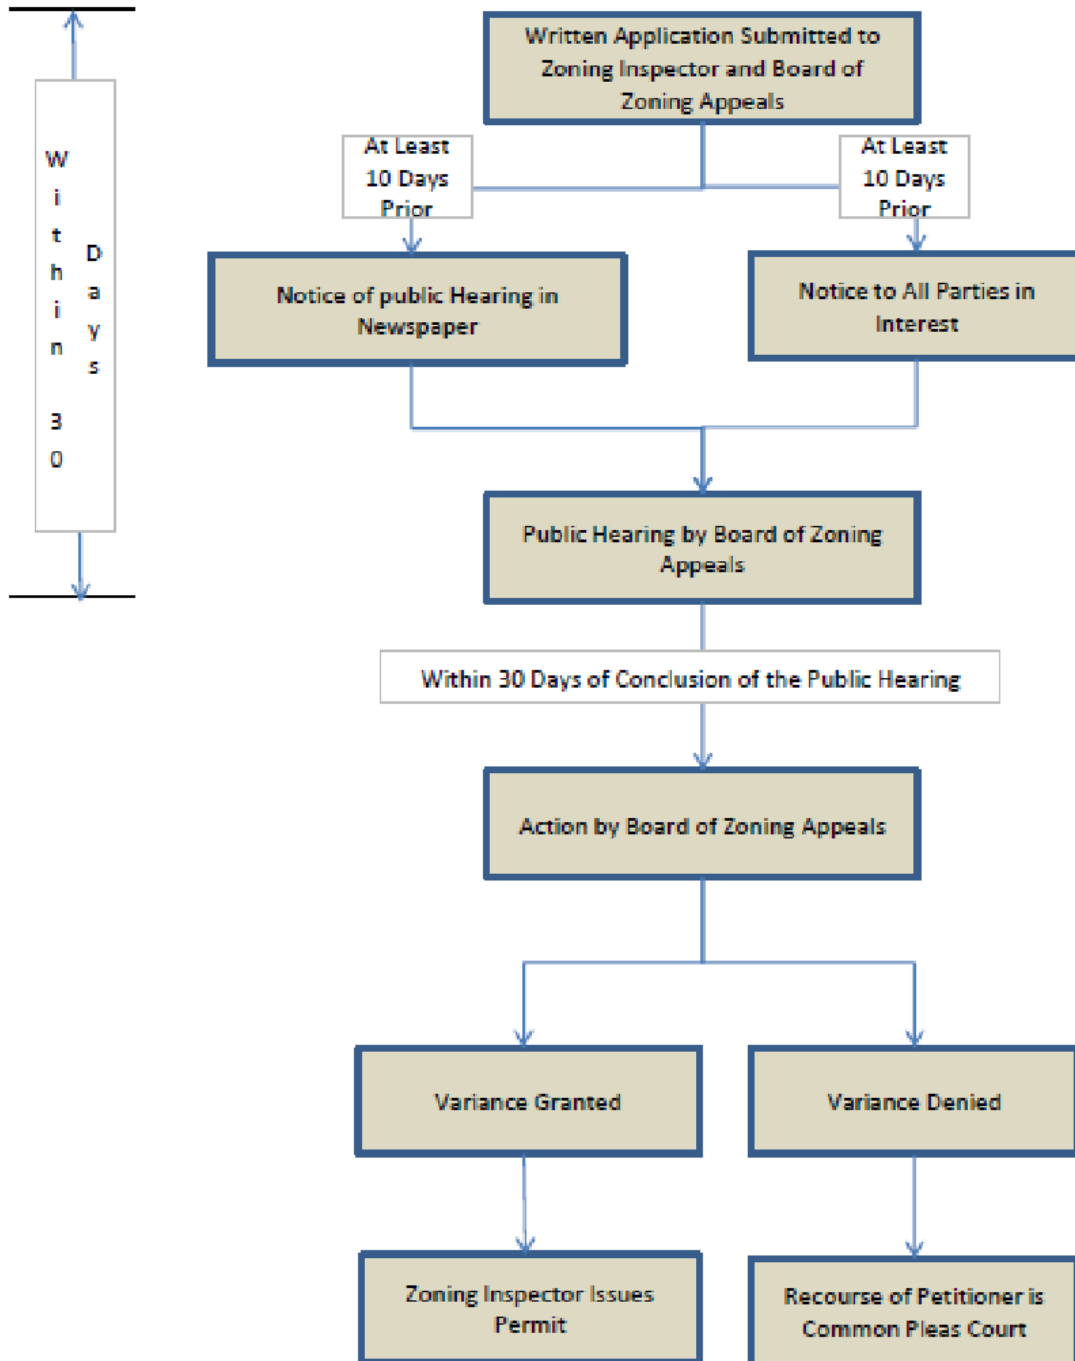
Within 30 Days

Written Application Submitted to Zoning Inspector and Board of Zoning Appeals

At Least 10 Days Prior

At Least 10 Days Prior

Notice of public Hearing in Newspaper

Notice to All Parties in Interest

Public Hearing by Board of Zoning Appeals

Within 30 Days of Conclusion of the Public Hearing

Action by Board of Zoning Appeals

Variance Granted

Variance Denied

Zoning Inspector Issues Permit

Recourse of Petitioner is Common Pleas Court